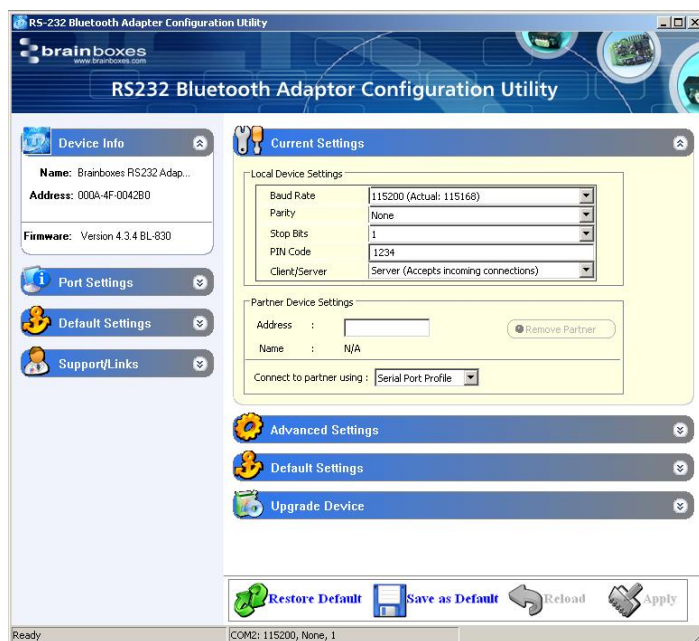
RS-232 Bluetooth Adapter Configuration Utility

brainboxes
www.brainboxes.com

RS232 Bluetooth Adaptor Configuration Utility

Device Info

Name: Brainboxes RS232 Adap...

Address: 000A-4F-0042B0

Firmware: Version 4.3.4 BL-830

Port Settings

Default Settings

Support/Links

Current Settings

Local Device Settings

| | |
|---|---|
| Baud Rate | 115200 (Actual: 115168) |
| Parity | None |
| Stop Bits | 1 |
| PIN Code | 1234 |
| Client/Server | Server (Accepts incoming connections) |

Partner Device Settings

Address :

Remove Partner

Name : N/A

Connect to partner using : Serial Port Profile

Advanced Settings

Default Settings

Upgrade Device

Restore Default

Save as Default

Reload

Apply

Ready

COM2: 115200, None, 1